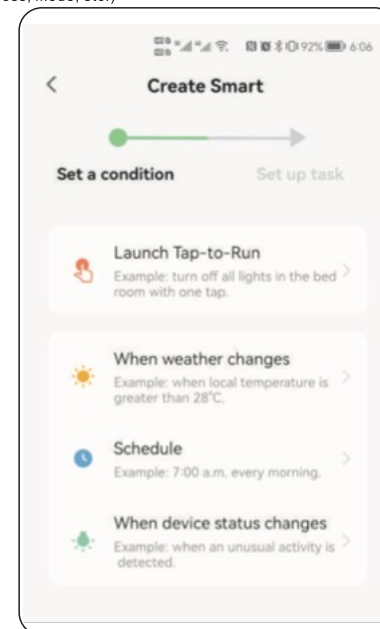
92% 6:06

<

Create Smart

Set a condition

Set up task

Launch Tap-to-Run

Example: turn off all lights in the bed room with one tap.

>

When weather changes

Example: when local temperature is greater than 28°C.

>

Schedule

Example: 7:00 a.m. every morning.

>

When device status changes

Example: when an unusual activity is detected.

>